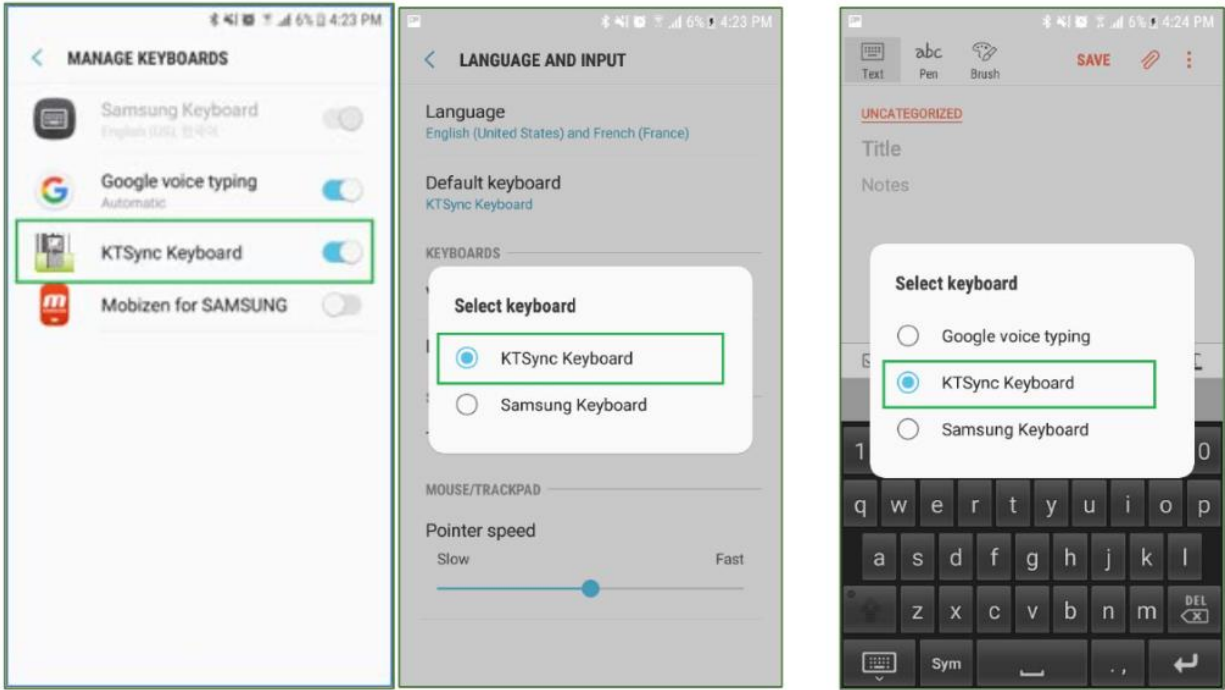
6% 4:23 PM

MANAGE KEYBOARDS

Samsung Keyboard
English (US), 한국어

Google voice typing
Automatic

KTSync Keyboard

Mobizen for SAMSUNG

6% 4:23 PM

LANGUAGE AND INPUT

Language
English (United States) and French (France)

Default keyboard
KTSync Keyboard

KEYBOARDS

Select keyboard

KTSync Keyboard

Samsung Keyboard

MOUSE/TRACKPAD

Pointer speed

Slow

Fast

6% 4:24 PM

Text

abc
Pen

Brush

SAVE

UNCATEGORIZED

Title

Notes

Select keyboard

Google voice typing

KTSync Keyboard

Samsung Keyboard

1

0

q w e r t y u i o p

a s d f g h j k l

z x c v b n m DEL

Sym

. ,